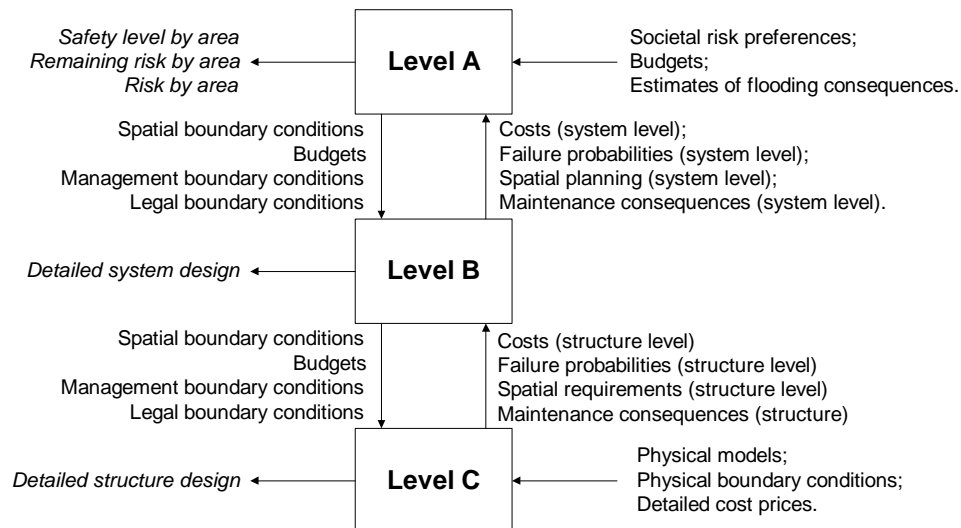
Safety level by area
Remaining risk by area
Risk by area

Level A

Societal risk preferences;
Budgets;
Estimates of flooding consequences.

Spatial boundary conditions
Budgets
Management boundary conditions
Legal boundary conditions

Costs (system level);
Failure probabilities (system level);
Spatial planning (system level);
Maintenance consequences (system level).

Detailed system design

Level B

Spatial boundary conditions
Budgets
Management boundary conditions
Legal boundary conditions

Costs (structure level)
Failure probabilities (structure level)
Spatial requirements (structure level)
Maintenance consequences (structure)

Detailed structure design

Level C

Physical models;
Physical boundary conditions;
Detailed cost prices.